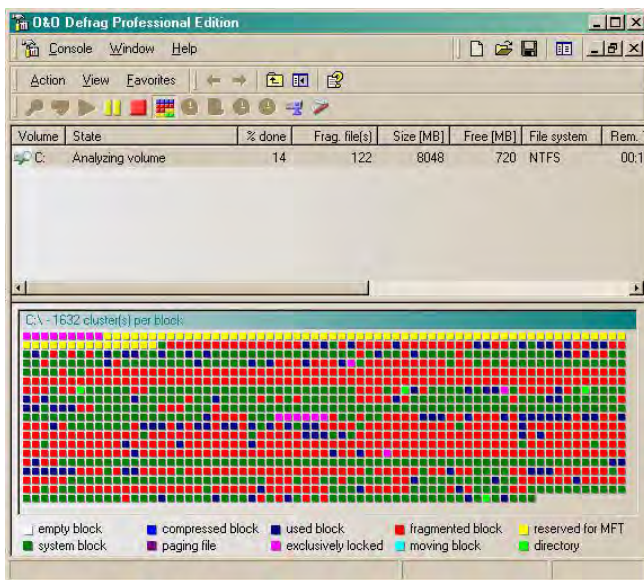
O&O Defrag Professional Edition

Console Window Help

Action View Favorites

| Volume | State | % done | Frag. file(s) | Size [MB] | Free [MB] | File system | Rem. |
|---|---|---|---|---|---|---|---|
| C: | Analyzing volume | 14 | 122 | 8048 | 720 | NTFS | 00:1 |

C:\ - 1632 cluster(s) per block

empty block
compressed block
used block
fragmented block
reserved for MFT
system block
paging file
exclusively locked
moving block
directory